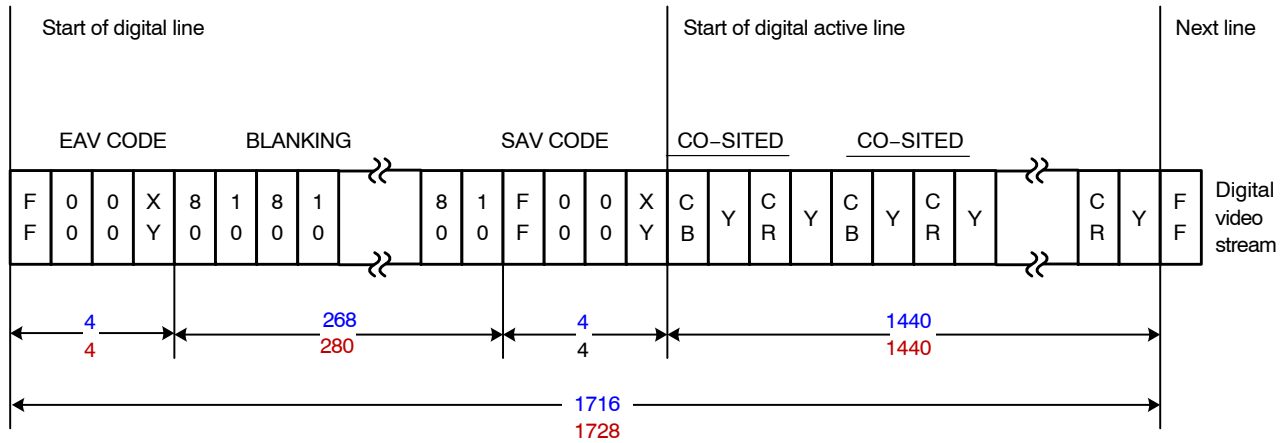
Start of digital line

Start of digital active line

Next line

EAV CODE

BLANKING

SAV CODE

CO-SITED

CO-SITED

| F F | 0 0 | 0 0 | X Y | 8 0 | 1 0 | 8 0 | 1 0 | | 8 0 | 1 0 | F F | 0 0 | 0 0 | X Y | C B | Y | C R | Y | C B | Y | C R | Y | | C R | Y | F F |
|---|---|---|---|---|---|---|---|---|---|---|---|---|---|---|---|---|---|---|---|---|---|---|---|---|---|---|

Digital video stream

4
4

268
280

4
4

1440
1440

1716
1728